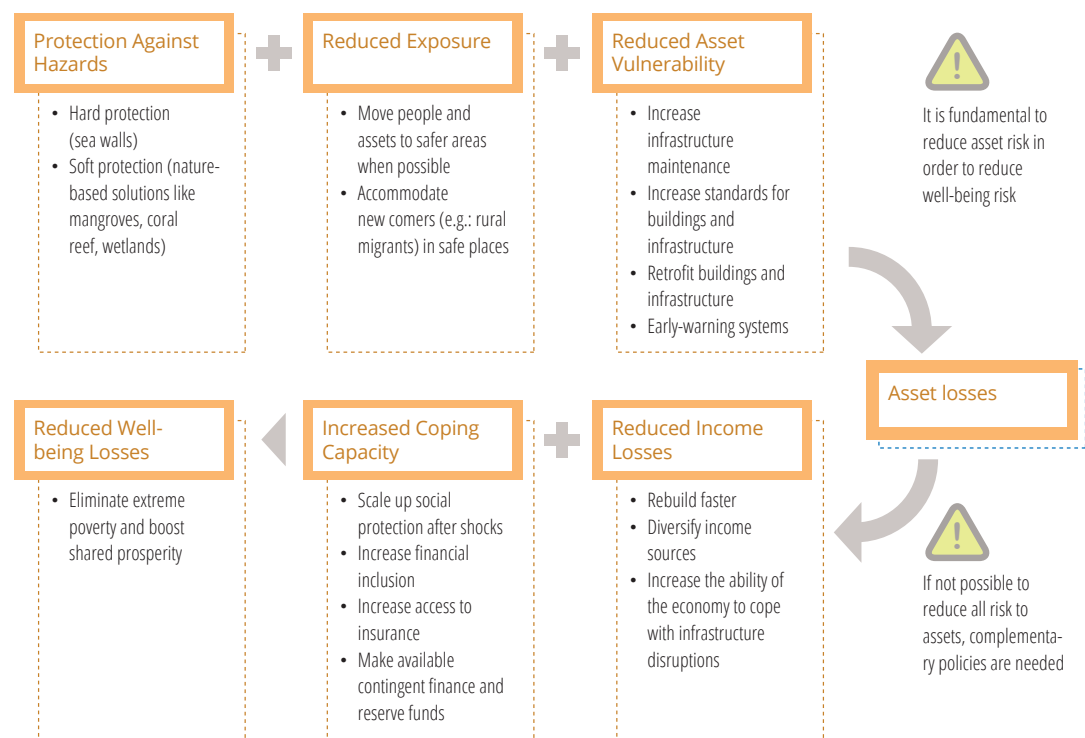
Protection Against Hazards

- Hard protection (sea walls)
- Soft protection (nature-based solutions like mangroves, coral reef, wetlands)

Reduced Exposure

- Move people and assets to safer areas when possible
- Accommodate new comers (e.g.: rural migrants) in safe places

Reduced Asset Vulnerability

- Increase infrastructure maintenance
- Increase standards for buildings and infrastructure
- Retrofit buildings and infrastructure
- Early-warning systems

It is fundamental to reduce asset risk in order to reduce well-being risk

Asset losses

Reduced Well-being Losses

- Eliminate extreme poverty and boost shared prosperity

Increased Coping Capacity

- Scale up social protection after shocks
- Increase financial inclusion
- Increase access to insurance
- Make available contingent finance and reserve funds

Reduced Income Losses

- Rebuild faster
- Diversify income sources
- Increase the ability of the economy to cope with infrastructure disruptions

If not possible to reduce all risk to assets, complementary policies are needed